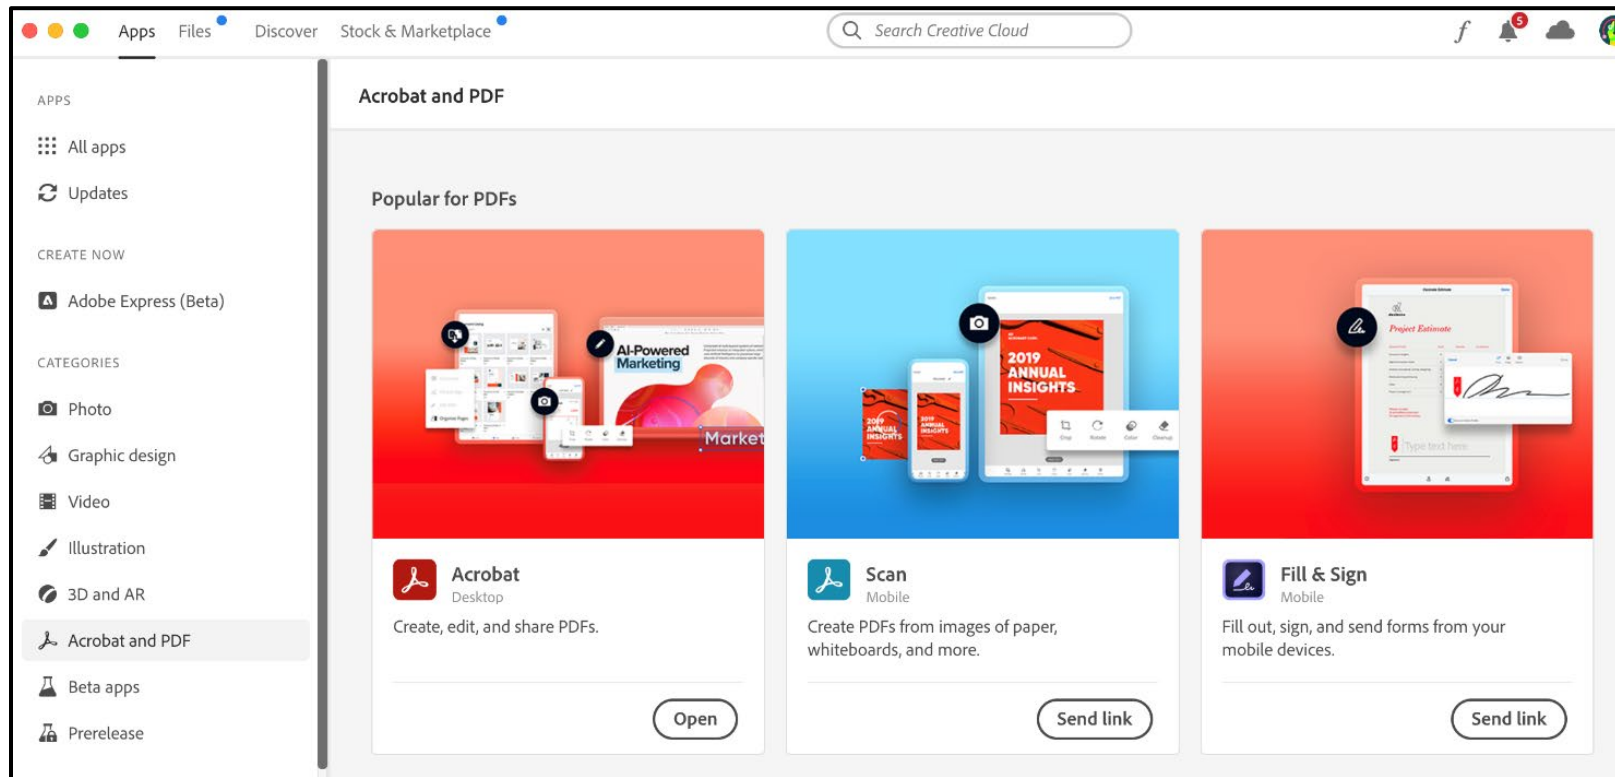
Apps Files Discover Stock & Marketplace

Search Creative Cloud

5

APPS

All apps

Updates

CREATE NOW

Adobe Express (Beta)

CATEGORIES

Photo

Graphic design

Video

Illustration

3D and AR

Acrobat and PDF

Beta apps

Prerelease

Acrobat and PDF

Popular for PDFs

AI-Powered Marketing

Market

2019 ANNUAL INSIGHTS

Project Estimate

Type text here

Acrobat
Desktop

Create, edit, and share PDFs.

Open

Scan
Mobile

Create PDFs from images of paper, whiteboards, and more.

Send link

Fill & Sign
Mobile

Fill out, sign, and send forms from your mobile devices.

Send link